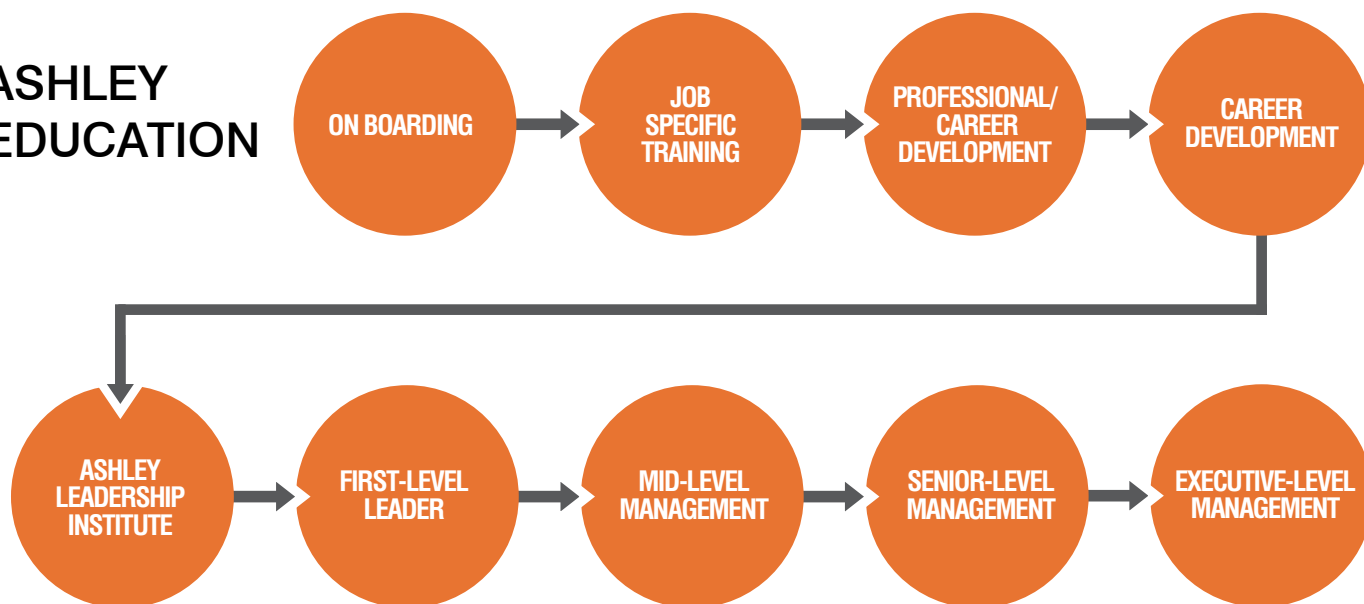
ASHLEY
EDUCATION

ON BOARDING

JOB SPECIFIC TRAINING

PROFESSIONAL/ CAREER DEVELOPMENT

CAREER DEVELOPMENT

ASHLEY LEADERSHIP INSTITUTE

FIRST-LEVEL LEADER

MID-LEVEL MANAGEMENT

SENIOR-LEVEL MANAGEMENT

EXECUTIVE-LEVEL MANAGEMENT